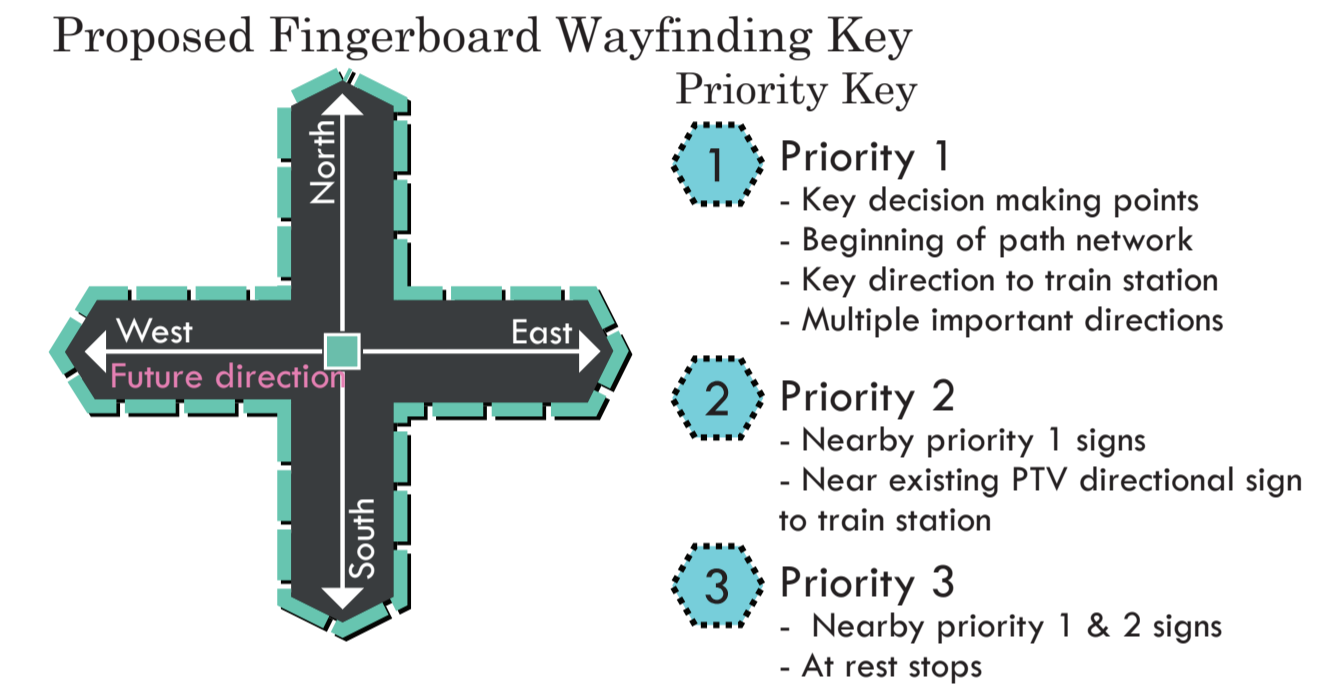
Proposed Fingerboard Wayfinding Key

North

West

East

Future direction

South

Priority Key

1 Priority 1
- Key decision making points
- Beginning of path network
- Key direction to train station
- Multiple important directions

2 Priority 2
- Nearby priority 1 signs
- Near existing PTV directional sign to train station

3 Priority 3
- Nearby priority 1 & 2 signs
- At rest stops